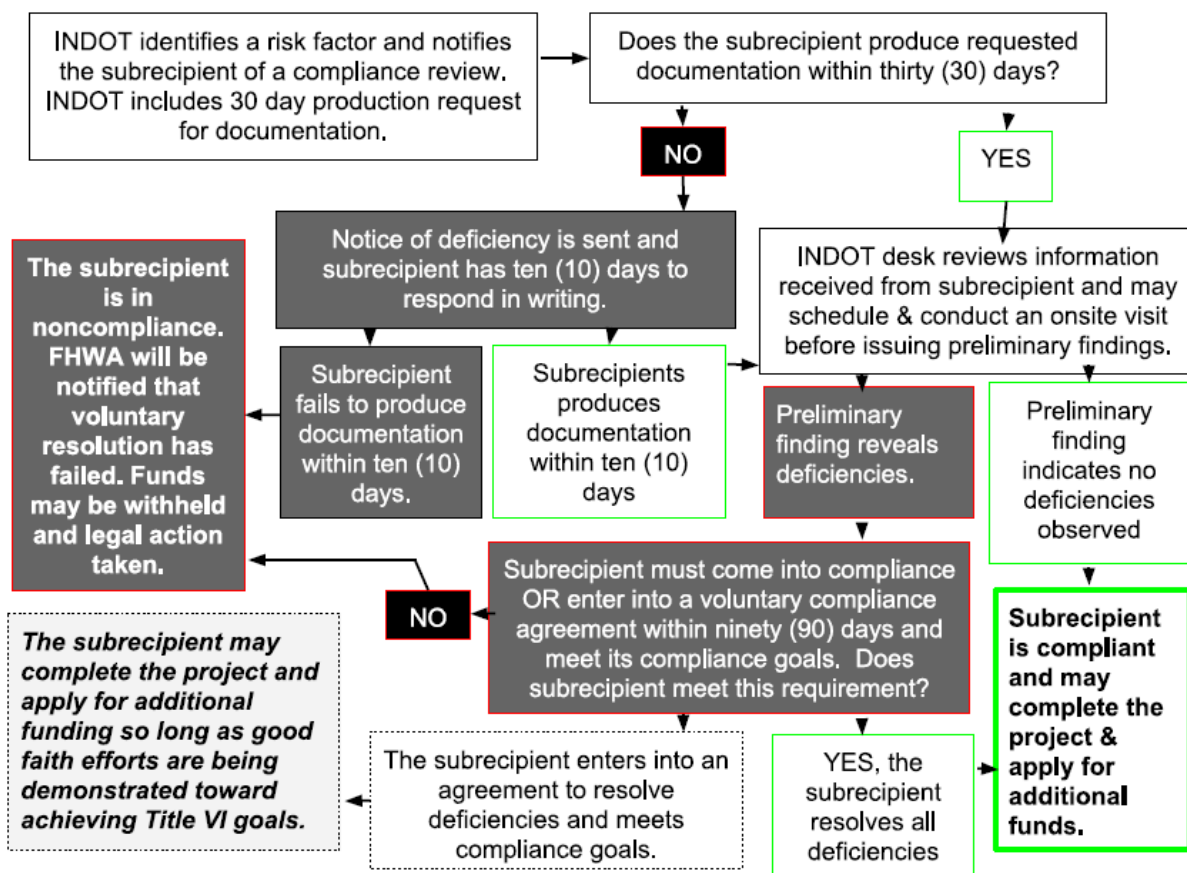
INDOT identifies a risk factor and notifies the subrecipient of a compliance review. INDOT includes 30 day production request for documentation.

Does the subrecipient produce requested documentation within thirty (30) days?

NO

YES

Notice of deficiency is sent and subrecipient has ten (10) days to respond in writing.

INDOT desk reviews information received from subrecipient and may schedule & conduct an onsite visit before issuing preliminary findings.

The subrecipient is in noncompliance. FHWA will be notified that voluntary resolution has failed. Funds may be withheld and legal action taken.

Subrecipient fails to produce documentation within ten (10) days.

Subrecipients produces documentation within ten (10) days

Preliminary finding reveals deficiencies.

Preliminary finding indicates no deficiencies observed

NO

Subrecipient must come into compliance OR enter into a voluntary compliance agreement within ninety (90) days and meet its compliance goals. Does subrecipient meet this requirement?

Subrecipient is compliant and may complete the project & apply for additional funds.

The subrecipient may complete the project and apply for additional funding so long as good faith efforts are being demonstrated toward achieving Title VI goals.

The subrecipient enters into an agreement to resolve deficiencies and meets compliance goals.

YES, the subrecipient resolves all deficiencies